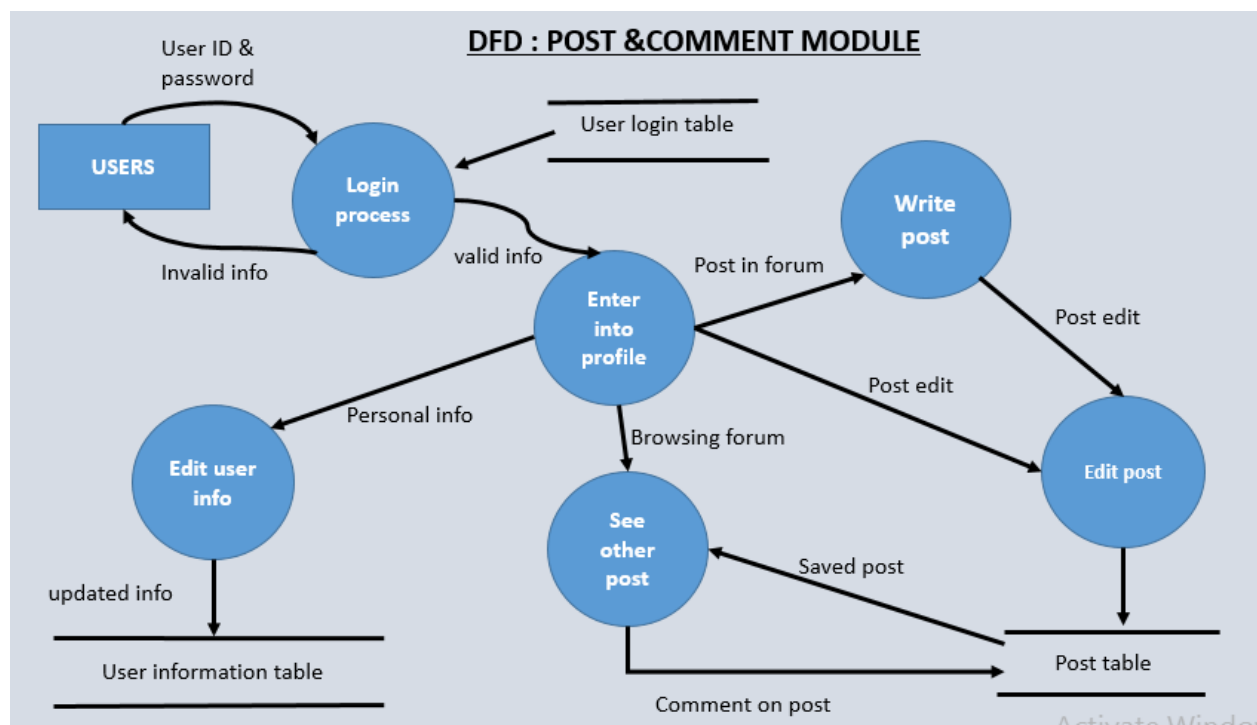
DFD : POST &COMMENT MODULE

User ID & password

USERS

Login process

User login table

Invalid info

valid info

Write post

Post in forum

Enter into profile

Post edit

Post edit

Personal info

Browsing forum

Edit user info

Edit post

See other post

Saved post

updated info

User information table

Post table

Comment on post

Activate Windo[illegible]